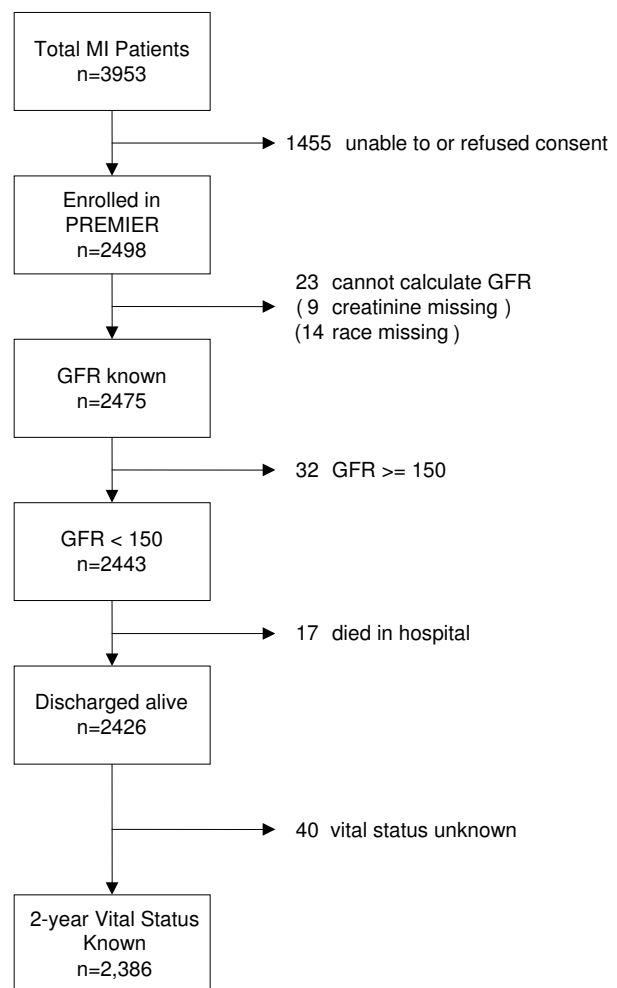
Total MI Patients
n=3953

1455 unable to or refused consent

Enrolled in PREMIER
n=2498

23 cannot calculate GFR
( 9 creatinine missing )
(14 race missing )

GFR known
n=2475

32 GFR >= 150

GFR < 150
n=2443

17 died in hospital

Discharged alive
n=2426

40 vital status unknown

2-year Vital Status Known
n=2,386